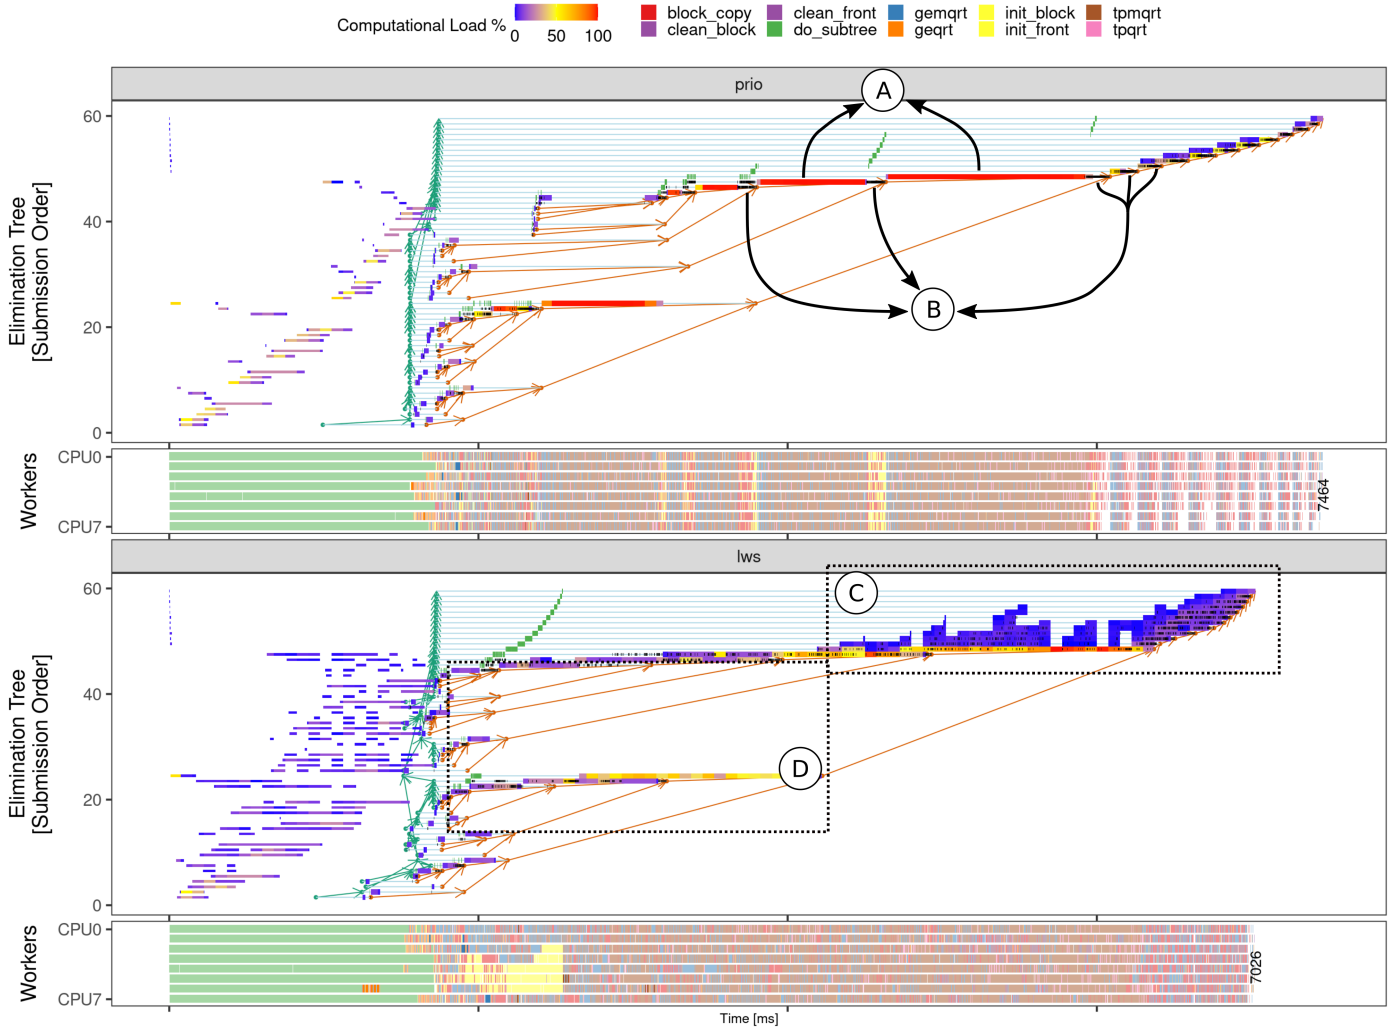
Computational Load % 0 50 100

block_copy
clean_block
clean_front
do_subtree
gemqrt
geqrt
init_block
init_front
tpmqrt
tpqrt

prio

A

B

Elimination Tree [Submission Order]

60
40
20
0

Workers

CPU0
CPU7

7464

lws

C

D

Elimination Tree [Submission Order]

60
40
20
0

Workers

CPU0
CPU7

7026

Time [ms]